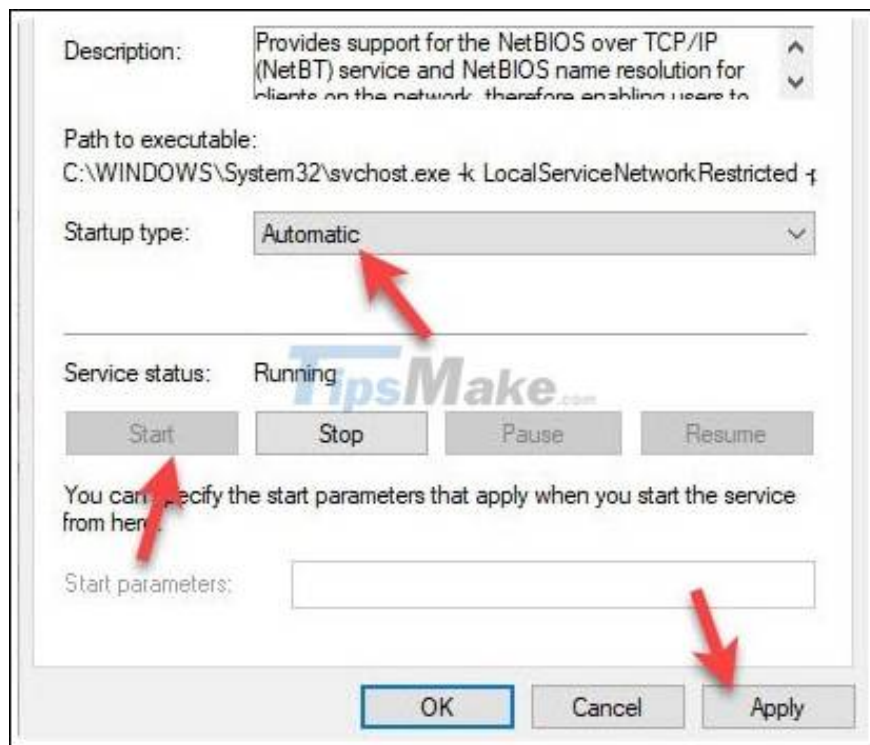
Description:

Provides support for the NetBIOS over TCP/IP (NetBT) service and NetBIOS name resolution for clients on the network, therefore enabling users to

Path to executable:
C:\WINDOWS\System32\svchost.exe -k LocalServiceNetworkRestricted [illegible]

Startup type: Automatic

Service status: Running

TipsMake.com

Start | Stop | Pause | Resume

You can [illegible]ecify the start parameters that apply when you start the service from her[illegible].

Start parameters:

OK | Cancel | Apply